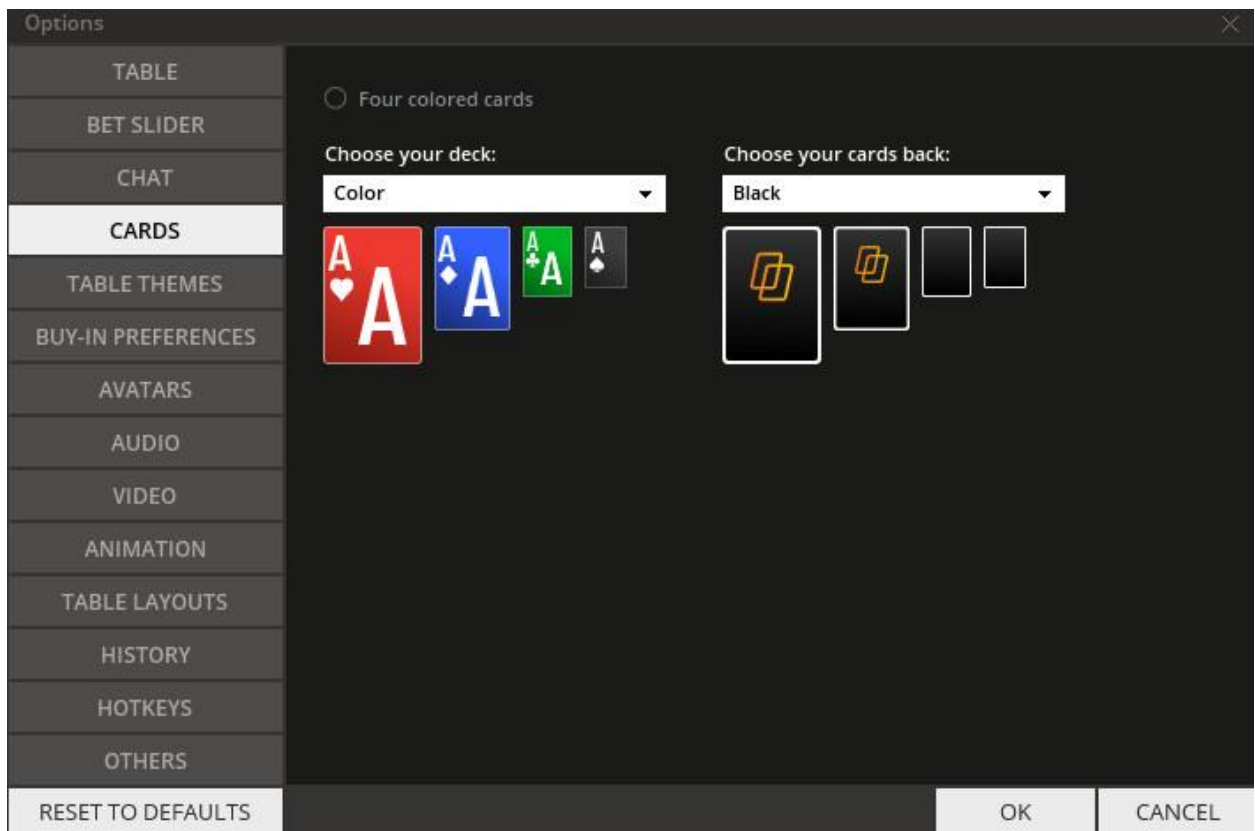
Options

TABLE
BET SLIDER
CHAT
CARDS
TABLE THEMES
BUY-IN PREFERENCES
AVATARS
AUDIO
VIDEO
ANIMATION
TABLE LAYOUTS
HISTORY
HOTKEYS
OTHERS

Four colored cards

Choose your deck:
Color

A A
A A
A A
A

Choose your cards back:
Black

RESET TO DEFAULTS
OK
CANCEL